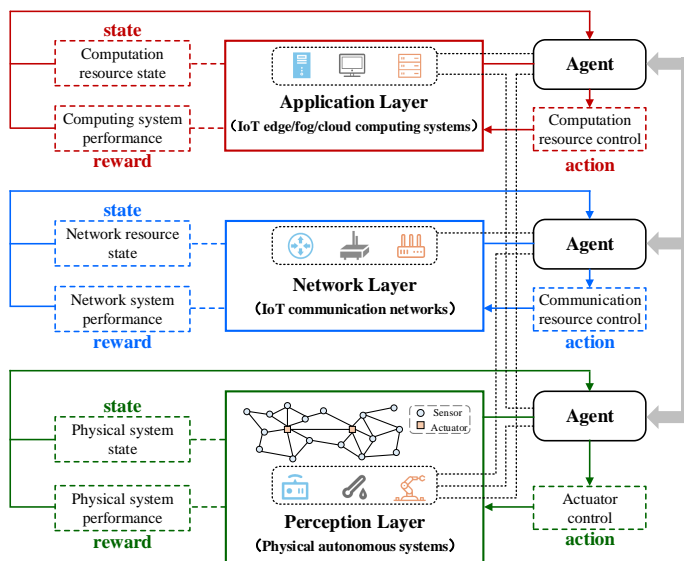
state

Computation resource state

Computing system performance

reward

Application Layer

（IoT edge/fog/cloud computing systems）

Agent

Computation resource control

action

state

Network resource state

Network system performance

reward

Network Layer

（IoT communication networks）

Agent

Communication resource control

action

state

Physical system state

Physical system performance

reward

Sensor

Actuator

Perception Layer

（Physical autonomous systems）

Agent

Actuator control

action